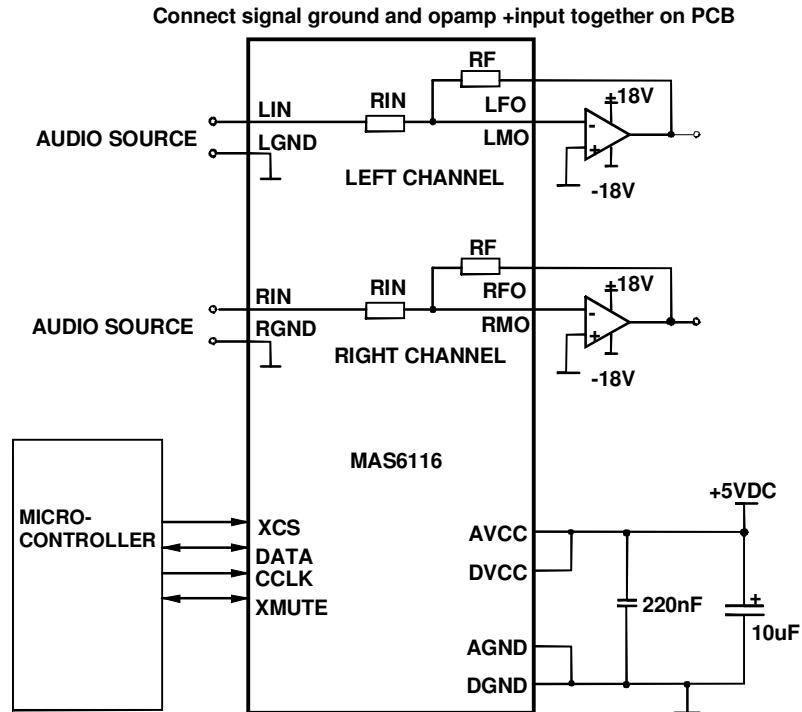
Connect signal ground and opamp +input together on PCB

RF
LIN
RIN
LFO
+18V
AUDIO SOURCE
LGND
LMO
-
+
LEFT CHANNEL
-18V

RF
RIN
RIN
RFO
+18V
AUDIO SOURCE
RGND
RMO
-
+
RIGHT CHANNEL
-18V

MAS6116

MICRO-
CONTROLLER

XCS
DATA
CCLK
XMUTE

+5VDC
AVCC
DVCC
220nF
+
10uF
AGND
DGND